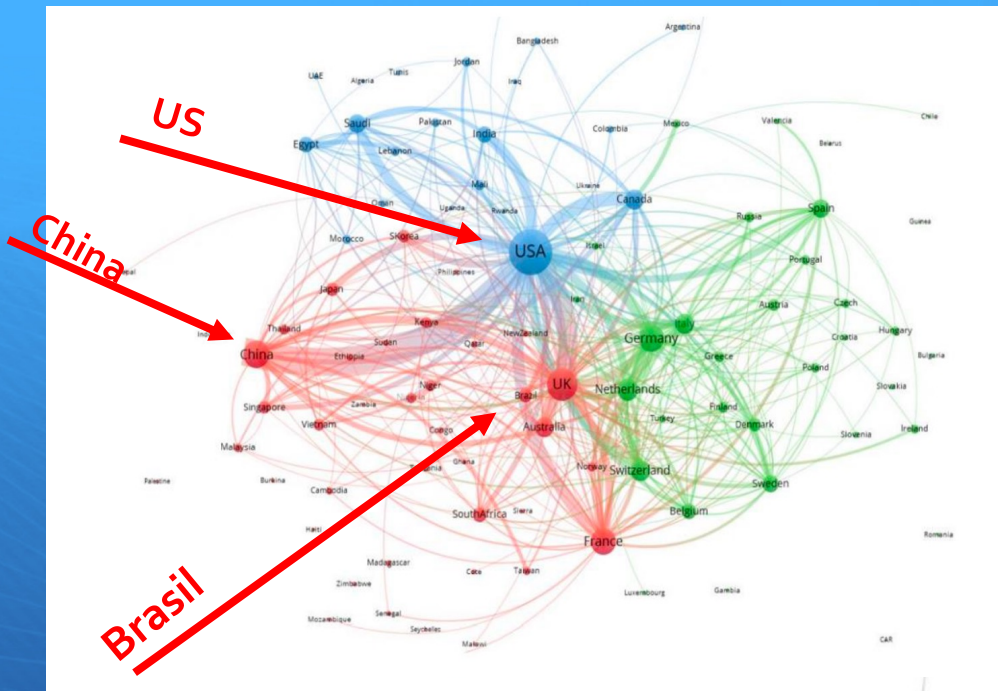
US
China
Brasil
Argentina
Bangladesh
UAE
Algeria
Tunis
Jordan
Iraq
Saudi
Pakistan
India
Egypt
Lebanon
Colombia
Mexico
Valencia
Chile
Belarus
Mali
Ukraine
Oman
Uganda
Rwanda
Canada
Spain
Russia
Guinea
Morocco
SKorea
USA
Israel
Portugal
Philippines
Japan
Iran
Austria
Czech
Italy
Thailand
Kenya
NewZealand
Germany
Hungary
Croatia
China
Sudan
Qatar
Ethiopia
Greece
Bulgaria
Poland
UK
Niger
Netherlands
Slovakia
Zambia
Brazil
Singapore
Finland
Vietnam
Turkey
Denmark
Slovenia
Ireland
Australia
Congo
Malaysia
Ghana
Norway
Tanzania
Switzerland
Palestine
Burkina
Cambodia
Sweden
SouthAfrica
Sierra
Belgium
Haiti
France
Romania
Madagascar
Cote
Taiwan
Zimbabwe
Luxembourg
Gambia
Senegal
Mozambique
Seychelles
Malawi
CAR